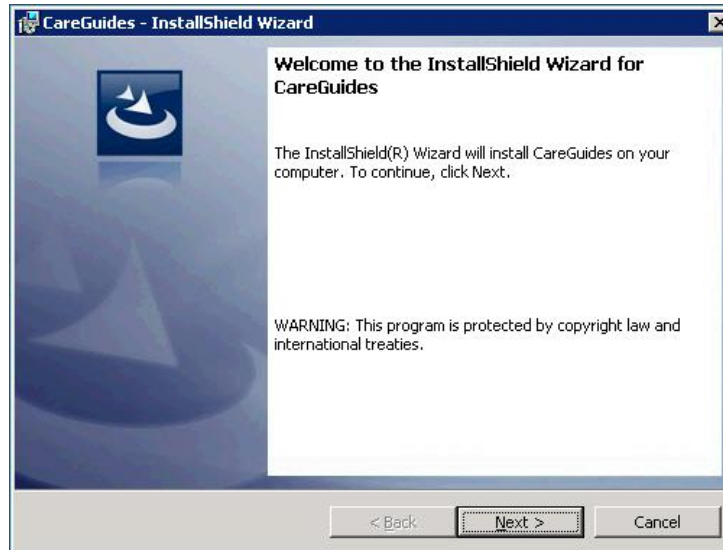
CareGuides - InstallShield Wizard

Welcome to the InstallShield Wizard for CareGuides

The InstallShield(R) Wizard will install CareGuides on your computer. To continue, click Next.

WARNING: This program is protected by copyright law and international treaties.

< Back
Next >
Cancel